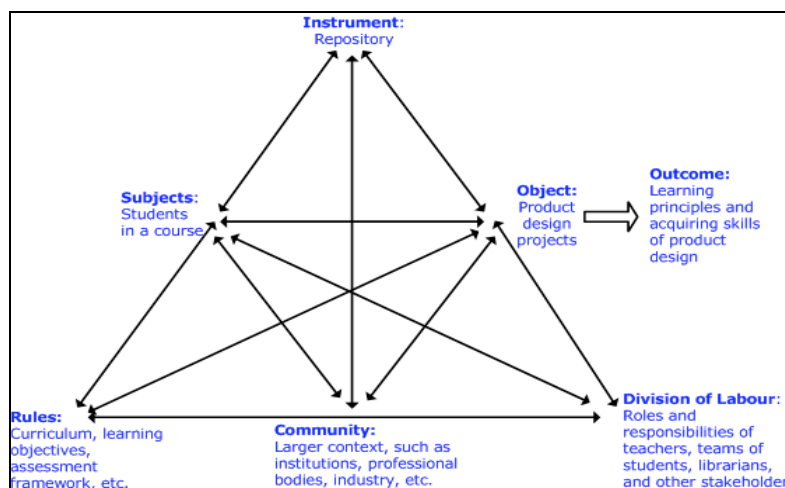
Instrument: Repository

Subjects: Students in a course

Object: Product design projects

Outcome: Learning principles and acquiring skills of product design

Rules: Curriculum, learning objectives, assessment framework, etc.

Community: Larger context, such as institutions, professional bodies, industry, etc.

Division of Labour: Roles and responsibilities of teachers, teams of students, librarians, and other stakeholder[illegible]